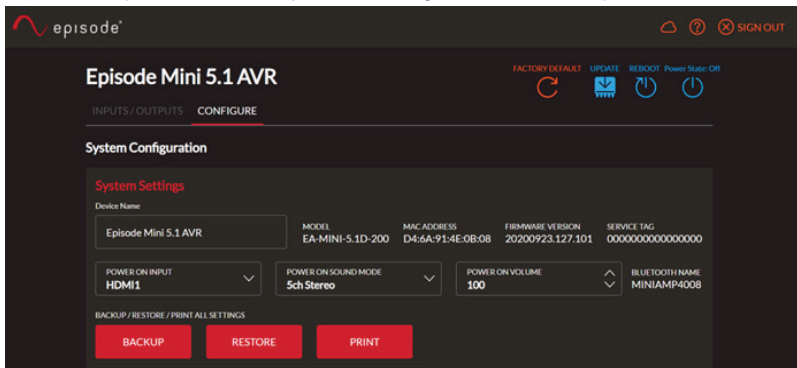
episode®

SIGN OUT

Episode Mini 5.1 AVR

FACTORY DEFAULT UPDATE REBOOT Power State: Off

INPUTS / OUTPUTS CONFIGURE

System Configuration

System Settings

Device Name

Episode Mini 5.1 AVR

MODEL
EA-MINI-5.1D-200

MAC ADDRESS
D4:6A:91:4E:0B:08

FIRMWARE VERSION
20200923.127.101

SERVICE TAG
0000000000000000

POWER ON INPUT
HDMI1

POWER ON SOUND MODE
5ch Stereo

POWER ON VOLUME
100

BLUETOOTH NAME
MINIAMP4008

BACKUP / RESTORE / PRINT ALL SETTINGS

BACKUP RESTORE PRINT